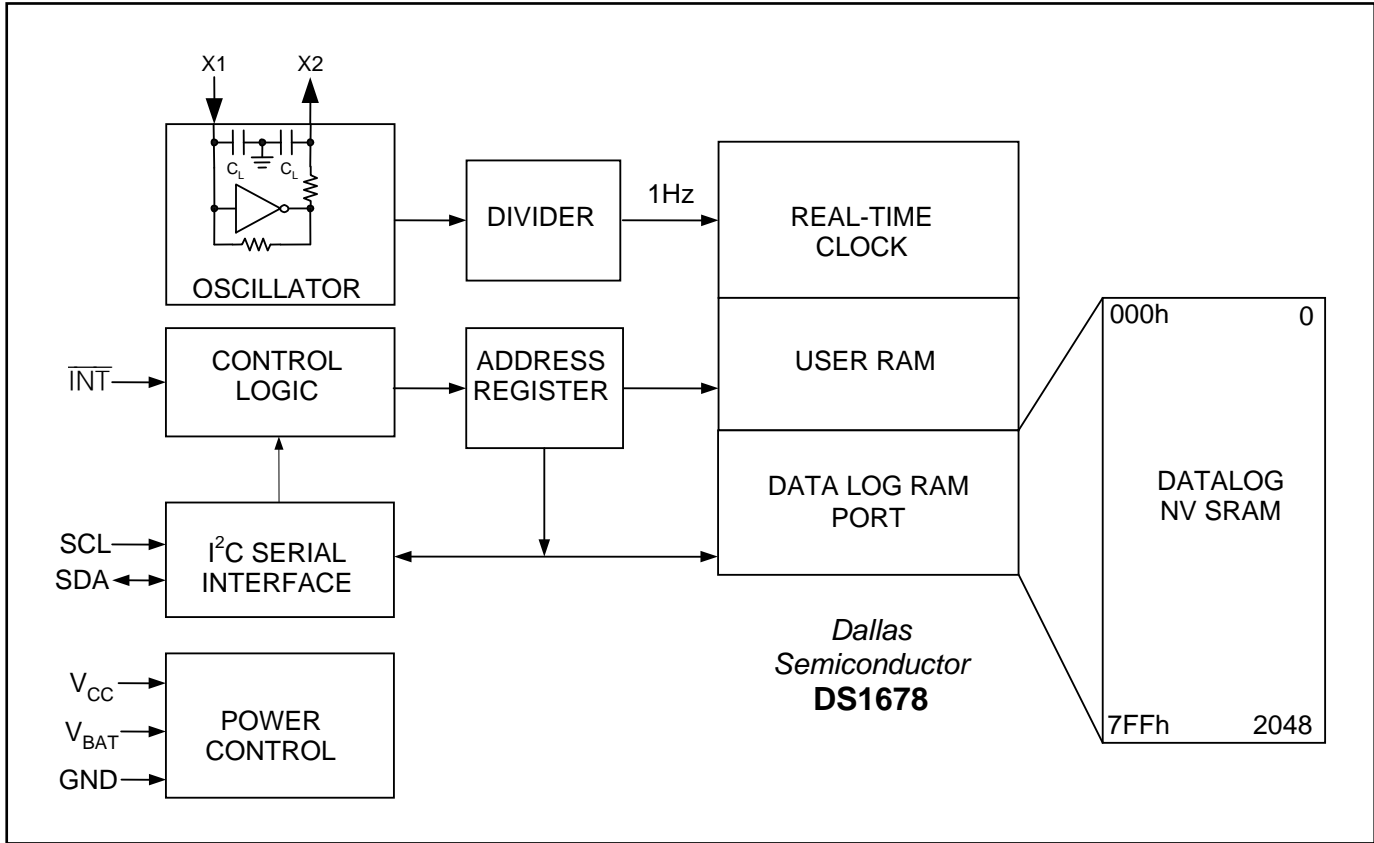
X1

X2

$C_L$ $C_L$

OSCILLATOR

DIVIDER

1Hz

REAL-TIME CLOCK

$\overline{INT}$

CONTROL LOGIC

ADDRESS REGISTER

USER RAM

000h 0

DATALOG NV SRAM

7FFh 2048

DATA LOG RAM PORT

SCL

SDA

$I^2C$ SERIAL INTERFACE

$V_{CC}$

$V_{BAT}$

GND

POWER CONTROL

*Dallas Semiconductor*
**DS1678**